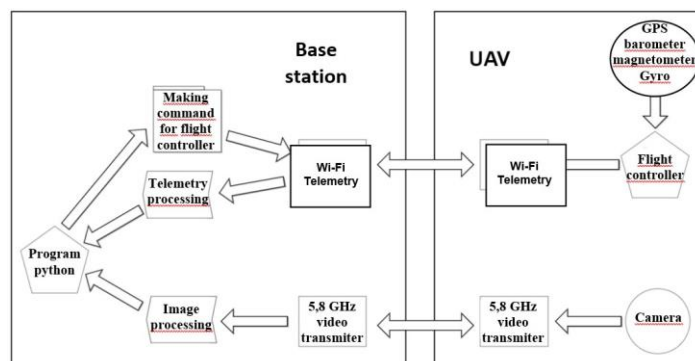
Base station

Making command for flight controller

Telemetry processing

Program python

Image processing

Wi-Fi Telemetry

5,8 GHz video transmiter

UAV

GPS barometer magnetometer Gyro

Wi-Fi Telemetry

Flight controller

5,8 GHz video transmiter

Camera